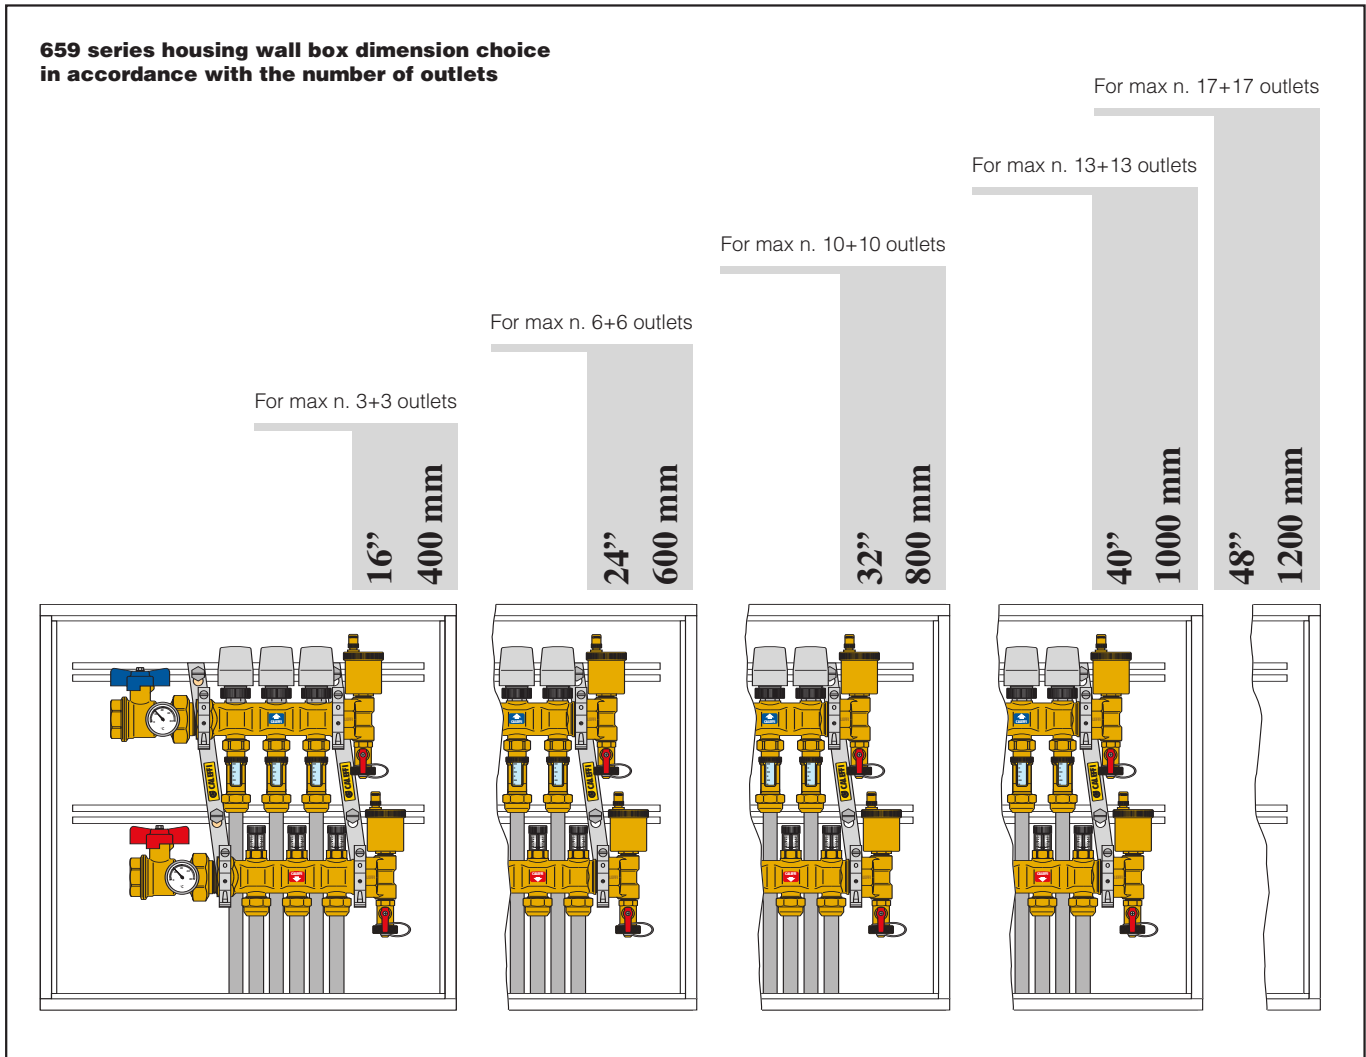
659 series housing wall box dimension choice
in accordance with the number of outlets

For max n. 17+17 outlets

For max n. 13+13 outlets

For max n. 10+10 outlets

For max n. 6+6 outlets

For max n. 3+3 outlets

16” 400 mm

24” 600 mm

32” 800 mm

40” 1000 mm

48” 1200 mm